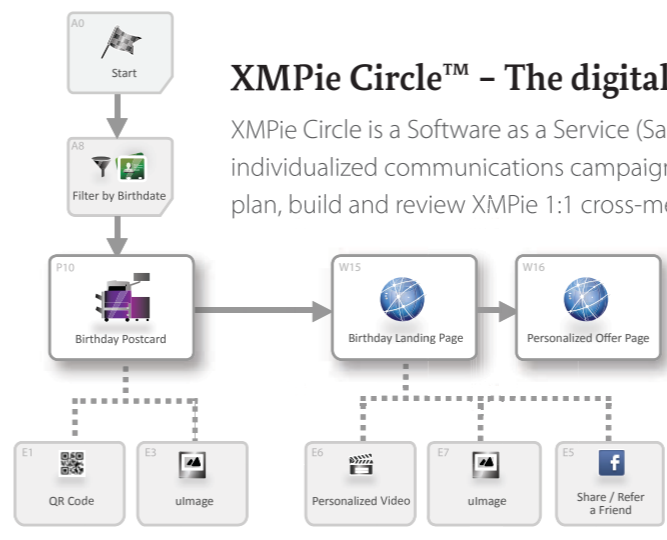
A0
Start

XMPie Circle™ – The digital

XMPie Circle is a Software as a Service (Sa
individualized communications campaign
plan, build and review XMPie 1:1 cross-me

A8
Filter by Birthdate

P10
Birthday Postcard

W15
Birthday Landing Page

W16
Personalized Offer Page

E1
QR Code

E3
uImage

E6
Personalized Video

E7
uImage

E5
Share / Refer a Friend